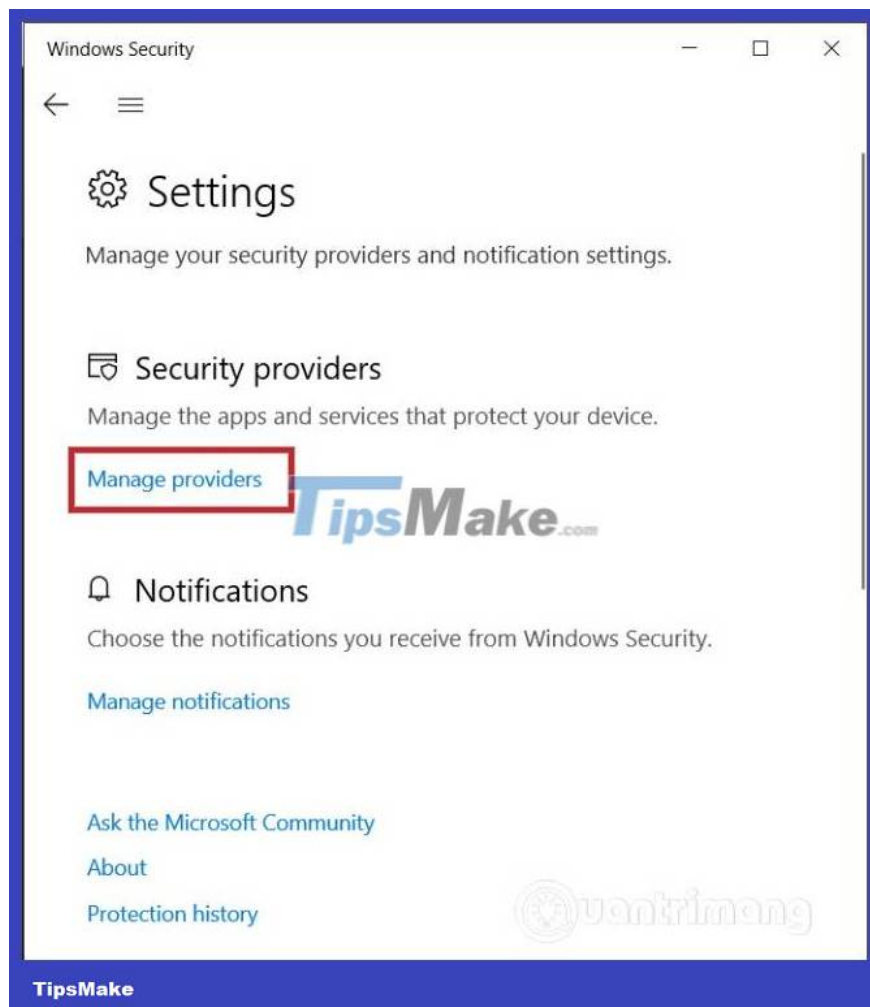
Windows Security

Settings

Manage your security providers and notification settings.

Security providers

Manage the apps and services that protect your device.

Manage providers

TipsMake.com

Notifications

Choose the notifications you receive from Windows Security.

Manage notifications

Ask the Microsoft Community

About

Protection history

Quantrimang

TipsMake